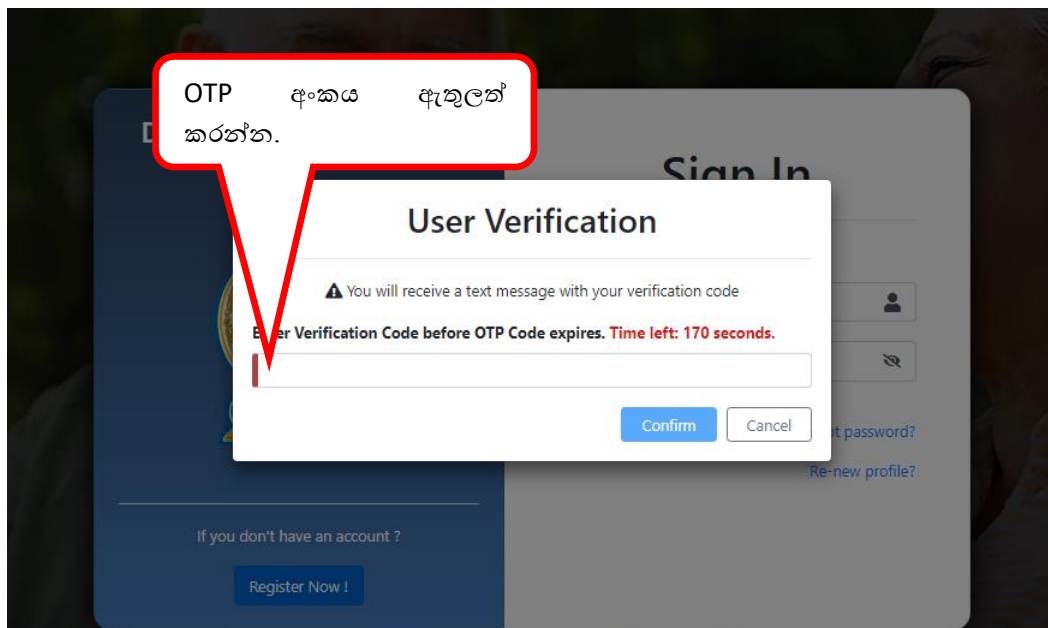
OTP අංකය ඇතුලත් කරන්න.

D

Sign In

User Verification

You will receive a text message with your verification code

E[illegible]er Verification Code before OTP Code expires. Time left: 170 seconds.

Confirm Cancel

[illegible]t password?

Re-new profile?

If you don't have an account ?

Register Now !